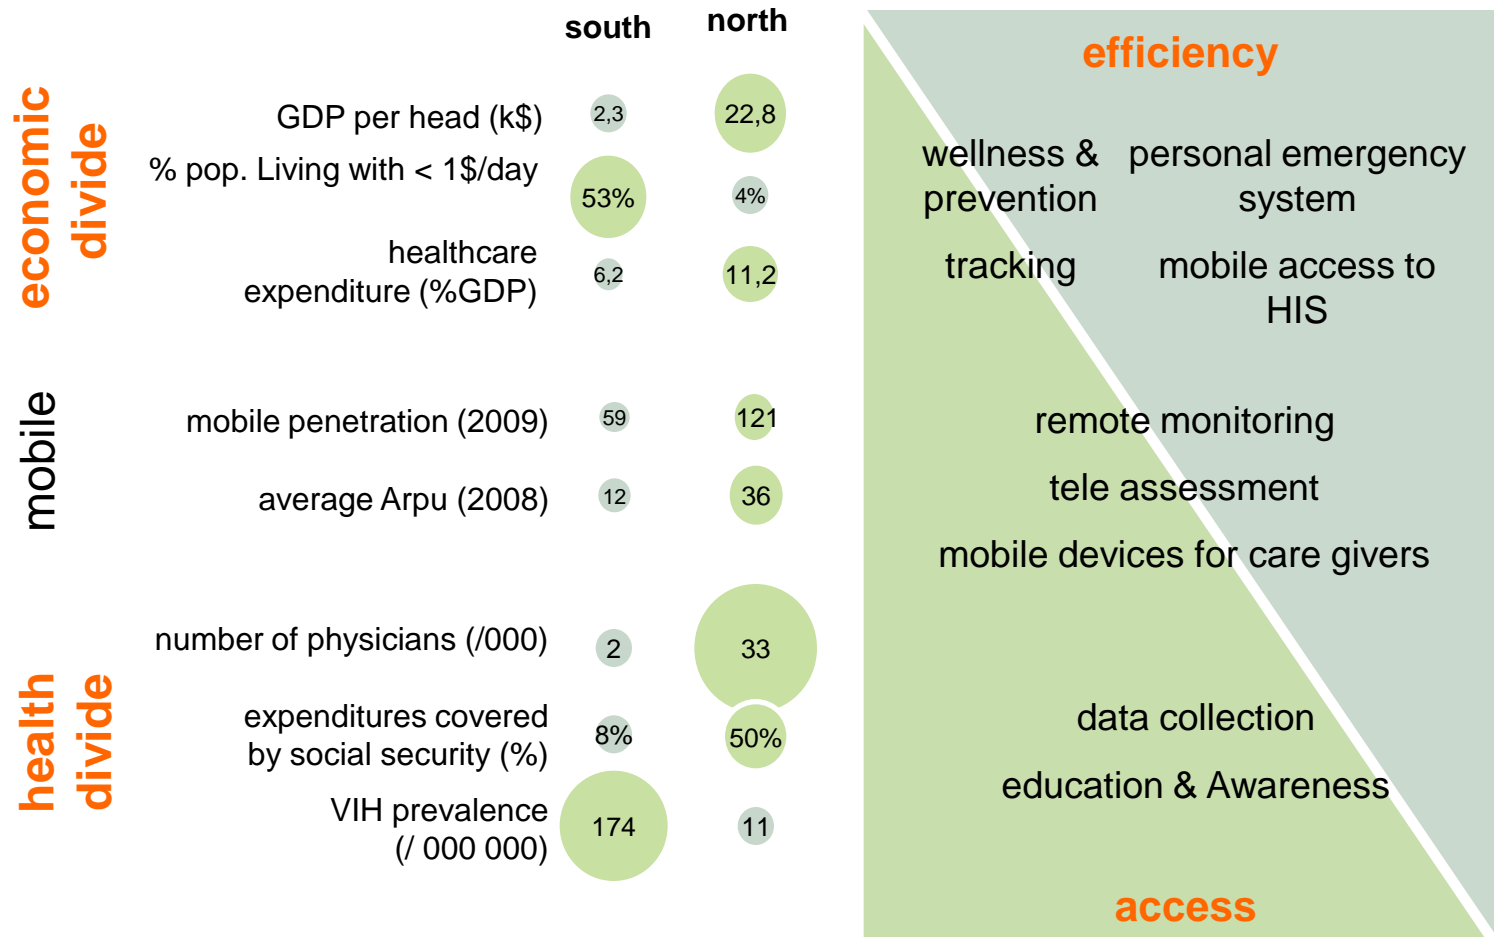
south north

economic divide

GDP per head (k$) 2,3 22,8

% pop. Living with < 1$/day 53% 4%

healthcare expenditure (%GDP) 6,2 11,2

mobile

mobile penetration (2009) 59 121

average Arpu (2008) 12 36

health divide

number of physicians (/000) 2 33

expenditures covered by social security (%) 8% 50%

VIH prevalence (/ 000 000) 174 11

efficiency

wellness & prevention

personal emergency system

tracking

mobile access to HIS

remote monitoring

tele assessment

mobile devices for care givers

data collection

education & Awareness

access